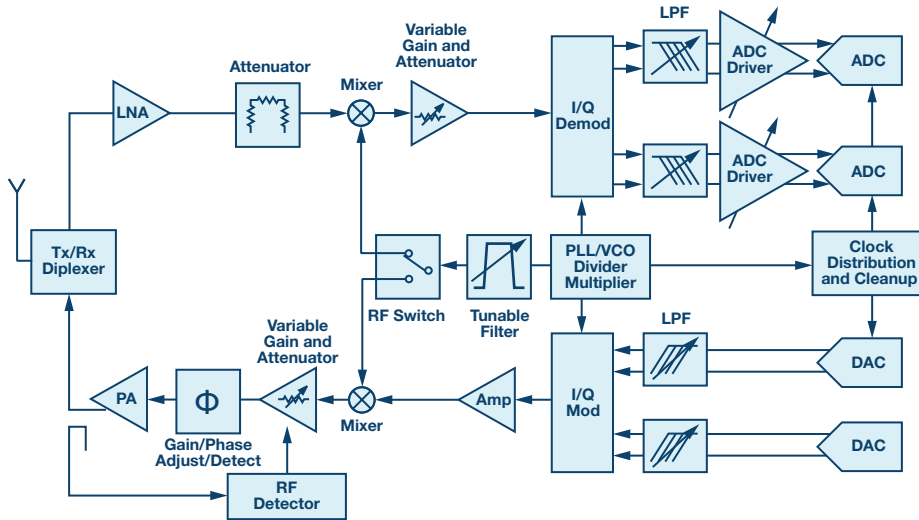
Variable Gain and Attenuator

LPF

Attenuator

Mixer

ADC Driver

ADC

LNA

I/Q Demod

ADC Driver

ADC

Tx/Rx Diplexer

PLL/VCO Divider Multiplier

Clock Distribution and Cleanup

RF Switch

Tunable Filter

Variable Gain and Attenuator

LPF

DAC

PA

Φ

Mixer

Amp

I/Q Mod

Gain/Phase Adjust/Detect

DAC

RF Detector